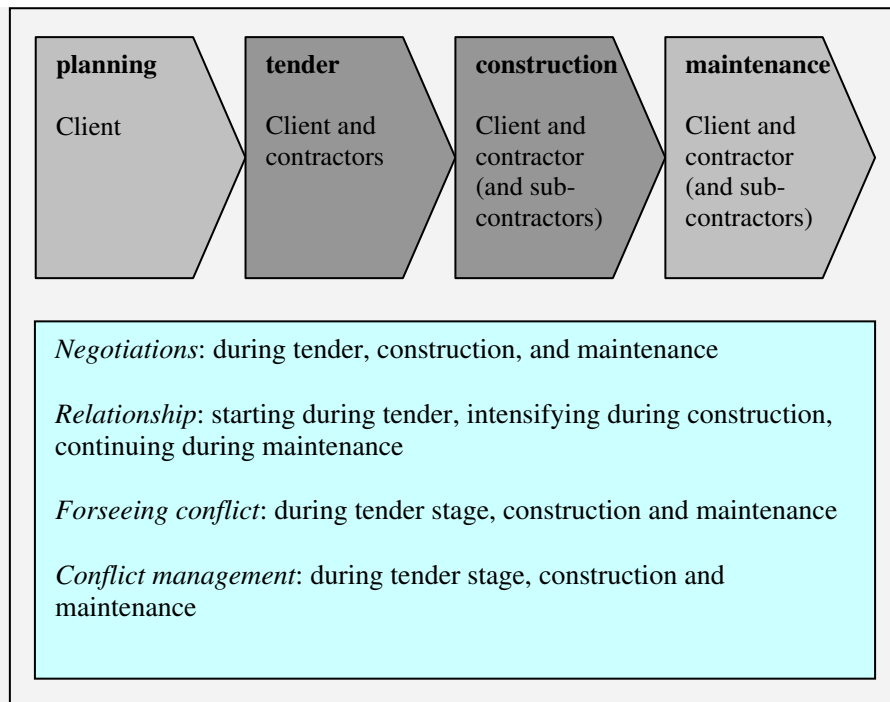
planning

Client

tender

Client and contractors

construction

Client and contractor (and subcontractors)

maintenance

Client and contractor (and subcontractors)

*Negotiations*: during tender, construction, and maintenance

*Relationship*: starting during tender, intensifying during construction, continuing during maintenance

*Forseeing conflict*: during tender stage, construction and maintenance

*Conflict management*: during tender stage, construction and maintenance